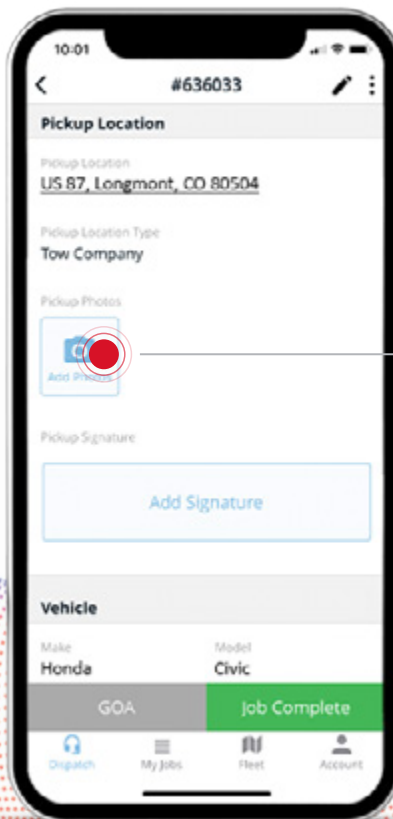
10:01

#636033

Pickup Location

Pickup Location
US 87, Longmont, CO 80504

Pickup Location Type
Tow Company

Pickup Photos

Add Photos

Pickup Signature

Add Signature

Vehicle

Make
Honda

Model
Civic

GOA

Job Complete

Dispatch

My Jobs

Fleet

Account